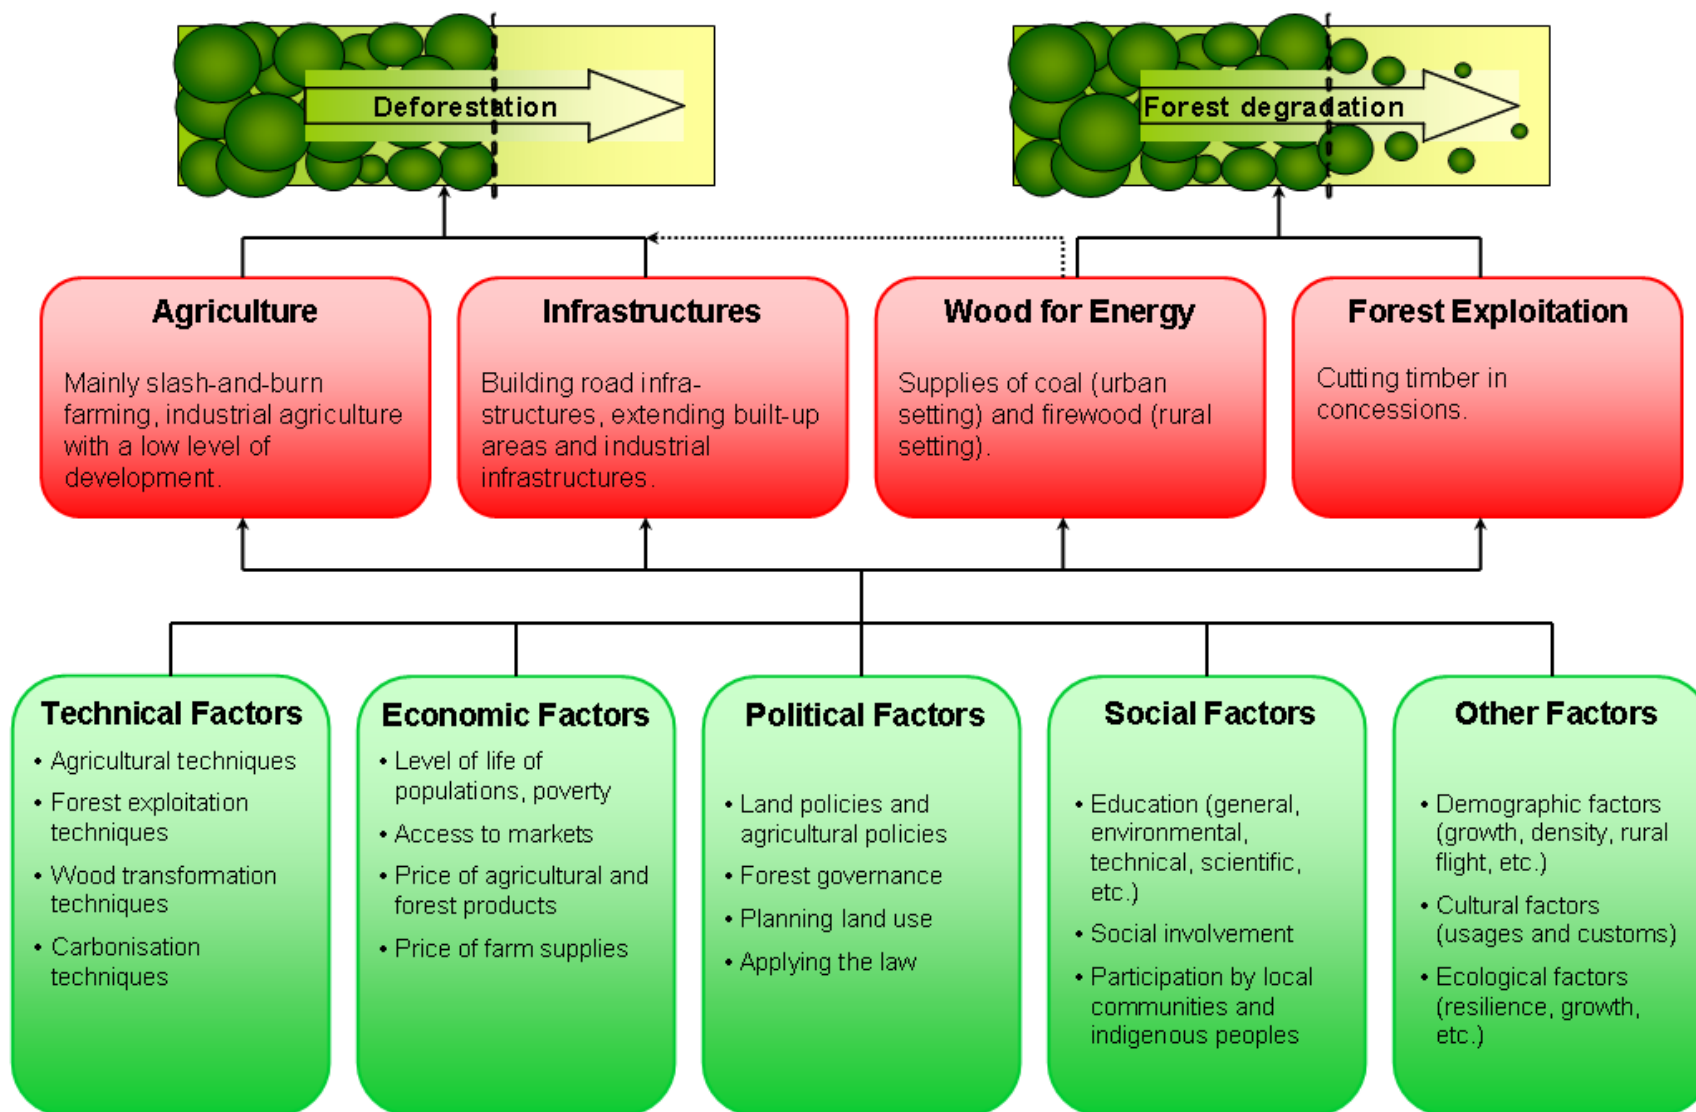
Deforestation

Forest degradation

Agriculture

Mainly slash-and-burn farming, industrial agriculture with a low level of development.

Infrastructures

Building road infrastructures, extending built-up areas and industrial infrastructures.

Wood for Energy

Supplies of coal (urban setting) and firewood (rural setting).

Forest Exploitation

Cutting timber in concessions.

Technical Factors

• Agricultural techniques
• Forest exploitation techniques
• Wood transformation techniques
• Carbonisation techniques

Economic Factors

• Level of life of populations, poverty
• Access to markets
• Price of agricultural and forest products
• Price of farm supplies

Political Factors

• Land policies and agricultural policies
• Forest governance
• Planning land use
• Applying the law

Social Factors

• Education (general, environmental, technical, scientific, etc.)
• Social involvement
• Participation by local communities and indigenous peoples

Other Factors

• Demographic factors (growth, density, rural flight, etc.)
• Cultural factors (usages and customs)
• Ecological factors (resilience, growth, etc.)